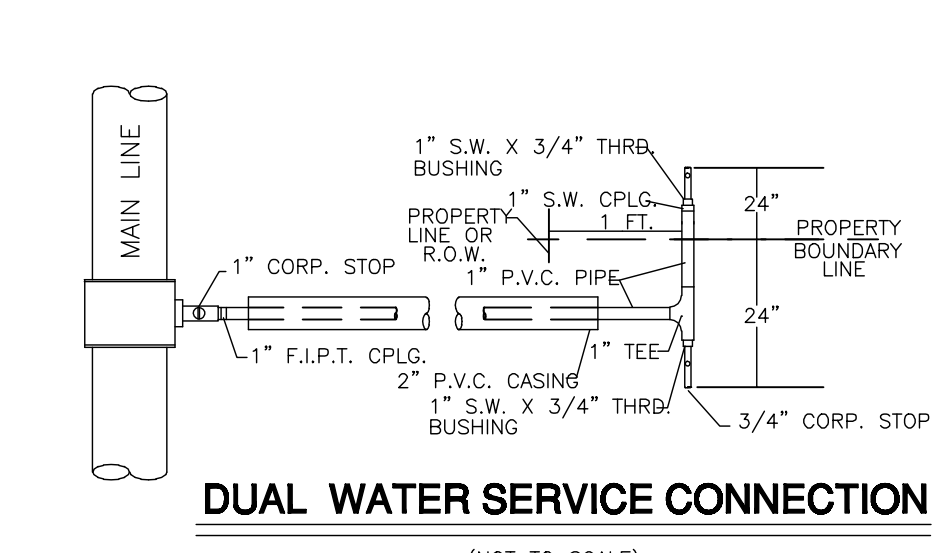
MAIN LINE

1" S.W. X 3/4" THRD. BUSHING

1" S.W. CPLG.

PROPERTY LINE OR R.O.W.

1 FT.

24"

PROPERTY BOUNDARY LINE

1" CORP. STOP

1" P.V.C. PIPE

24"

1" F.I.P.T. CPLG.

1" TEE

2" P.V.C. CASING

1" S.W. X 3/4" THRD. BUSHING

3/4" CORP. STOP

DUAL WATER SERVICE CONNECTION

(NOT TO SCALE)